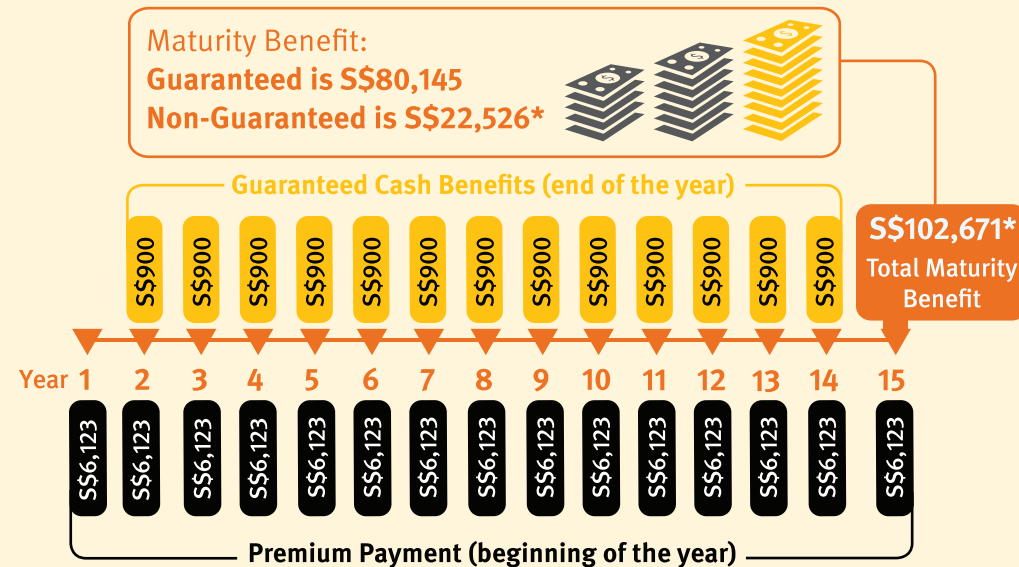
Maturity Benefit:
Guaranteed is S$80,145
Non-Guaranteed is S$22,526*

Guaranteed Cash Benefits (end of the year)

S$900 S$900 S$900 S$900 S$900 S$900 S$900 S$900 S$900 S$900 S$900 S$900 S$900

S$102,671*
Total Maturity Benefit

Year 1 2 3 4 5 6 7 8 9 10 11 12 13 14 15

S$6,123 S$6,123 S$6,123 S$6,123 S$6,123 S$6,123 S$6,123 S$6,123 S$6,123 S$6,123 S$6,123 S$6,123 S$6,123 S$6,123 S$6,123

Premium Payment (beginning of the year)